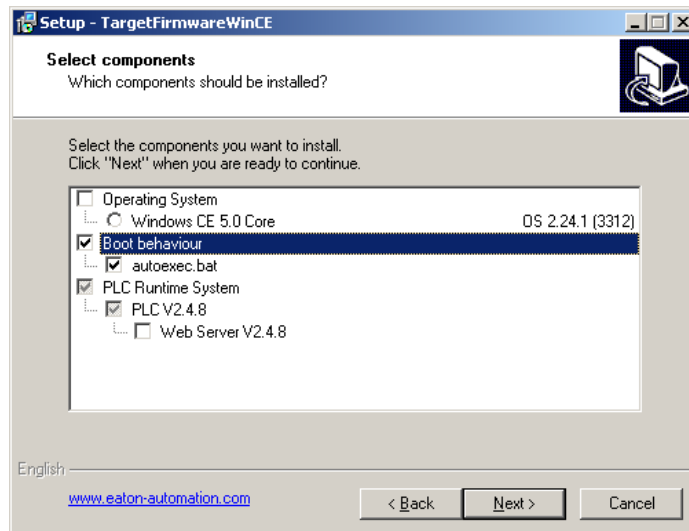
Setup - TargetFirmwareWinCE

Select components
Which components should be installed?

Select the components you want to install.
Click "Next" when you are ready to continue.

Operating System
Windows CE 5.0 Core OS 2.24.1 (3312)
Boot behaviour
autoexec.bat
PLC Runtime System
PLC V2.4.8
Web Server V2.4.8

English

www.eaton-automation.com

< Back
Next >
Cancel